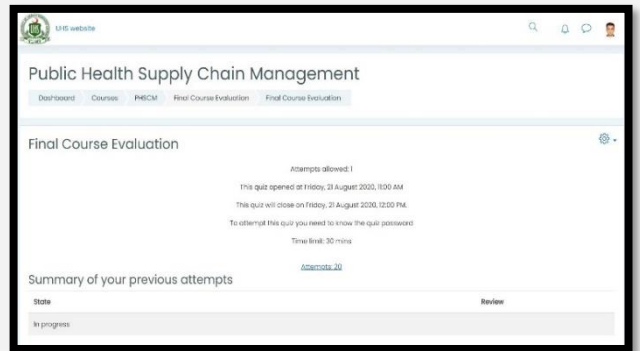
UHS website

Public Health Supply Chain Management

Dashboard Courses PHSCM Final Course Evaluation Final Course Evaluation

Final Course Evaluation

Attempts allowed: 1

This quiz opened at Friday, 21 August 2020, 11:00 AM

This quiz will close on Friday, 21 August 2020, 12:00 PM

To attempt this quiz you need to know the quiz password

Time limit: 30 mins

Attempts: 20

Summary of your previous attempts

| State | Review |
|---|---|
| In progress | |